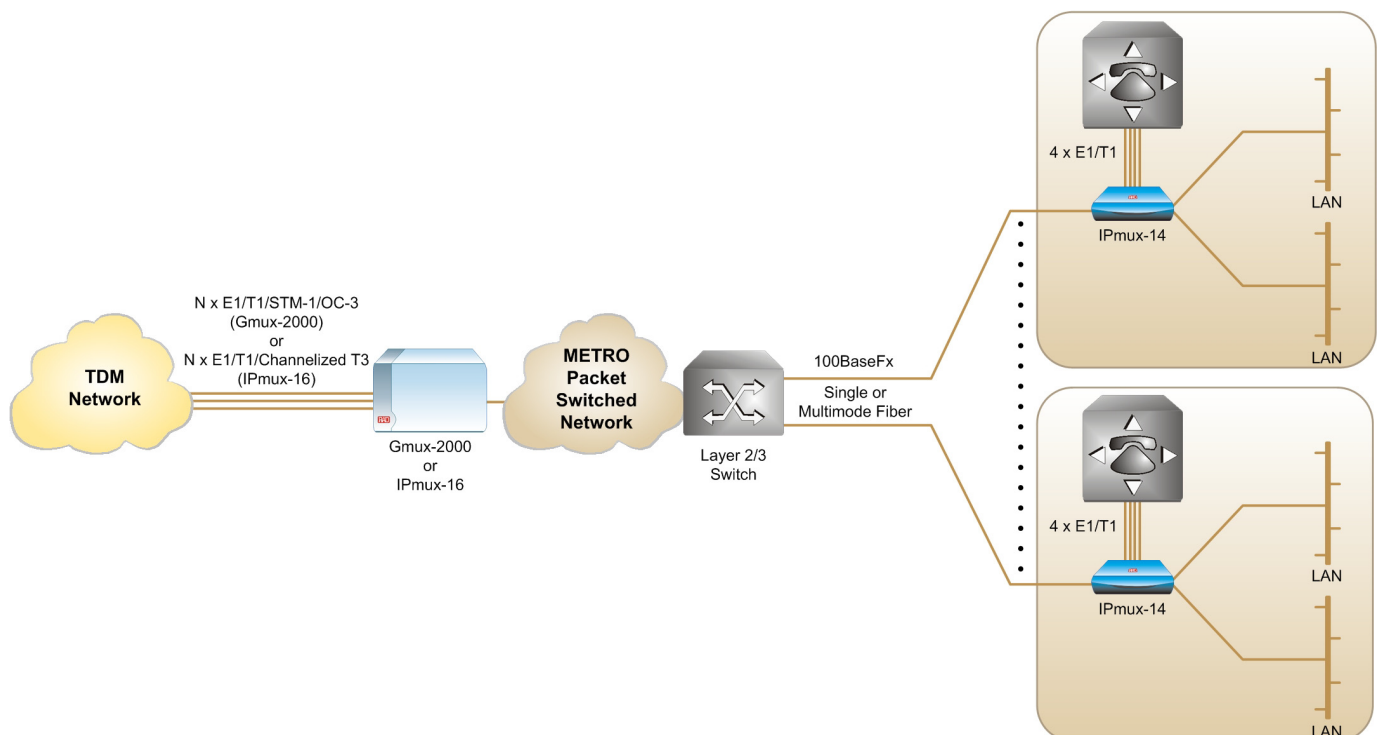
N x E1/T1/STM-1/OC-3
(Gmux-2000)
or
N x E1/T1/Channelized T3
(IPmux-16)

TDM Network

Gmux-2000
or
IPmux-16

METRO Packet Switched Network

Layer 2/3
Switch

100BaseFx

Single or
Multimode Fiber

4 x E1/T1

IPmux-14

LAN

LAN

4 x E1/T1

IPmux-14

LAN

LAN